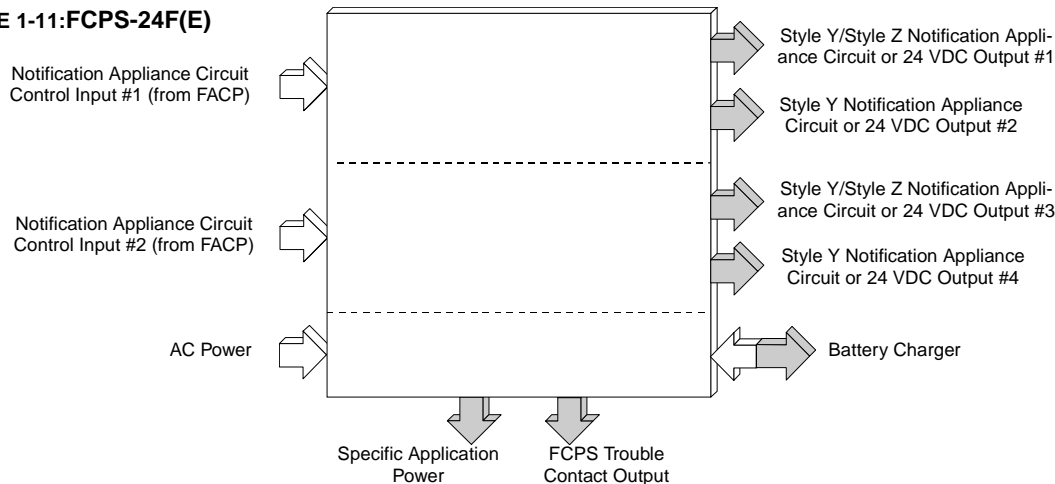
E 1-11:FCPS-24F(E)

Notification Appliance Circuit Control Input #1 (from FACP)

Notification Appliance Circuit Control Input #2 (from FACP)

AC Power

Style Y/Style Z Notification Appliance Circuit or 24 VDC Output #1

Style Y Notification Appliance Circuit or 24 VDC Output #2

Style Y/Style Z Notification Appliance Circuit or 24 VDC Output #3

Style Y Notification Appliance Circuit or 24 VDC Output #4

Battery Charger

Specific Application Power

FCPS Trouble Contact Output